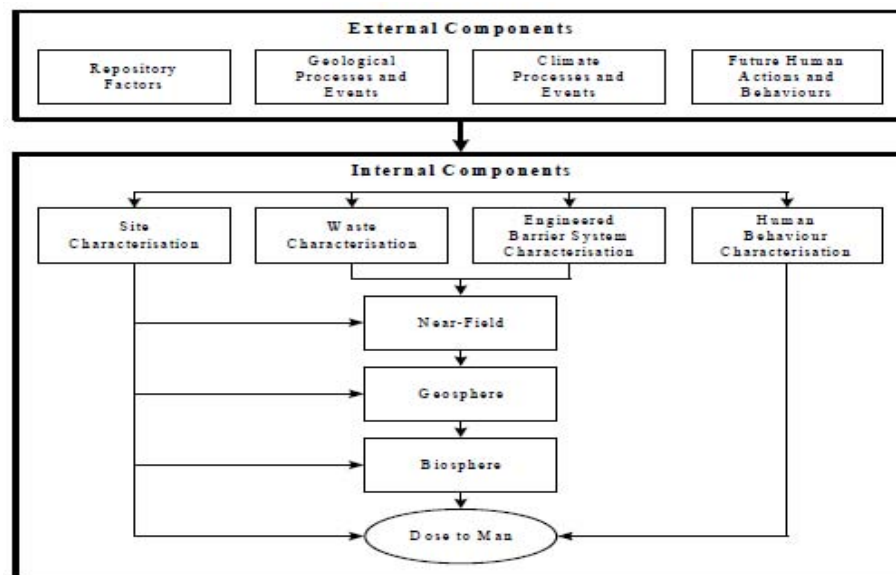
External Components

Repository Factors

Geological Processes and Events

Climate Processes and Events

Future Human Actions and Behaviours

Internal Components

Site Characterisation

Waste Characterisation

Engineered Barrier System Characterisation

Human Behaviour Characterisation

Near-Field

Geosphere

Biosphere

Dose to Man